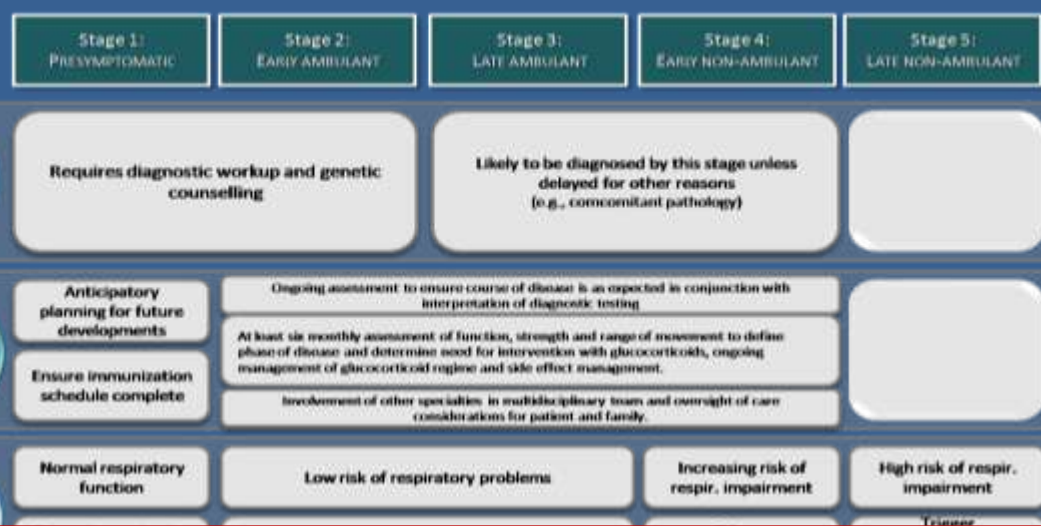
Stage 1:
PRESYMPTOMATIC

Stage 2:
EARLY AMBULANT

Stage 3:
LATE AMBULANT

Stage 4:
EARLY NON-AMBULANT

Stage 5:
LATE NON-AMBULANT

Requires diagnostic workup and genetic counselling

Likely to be diagnosed by this stage unless delayed for other reasons
(e.g., comcomitant pathology)

Anticipatory planning for future developments

Ongoing assessment to ensure course of disease is as expected in conjunction with interpretation of diagnostic testing

At least six monthly assessment of function, strength and range of movement to define phase of disease and determine need for intervention with glucocorticoids, ongoing management of glucocorticoid regime and side effect management.

Ensure immunization schedule complete

Involvement of other specialties in multidisciplinary team and oversight of care considerations for patient and family.

Normal respiratory function

Low risk of respiratory problems

Increasing risk of respir. impairment

High risk of respir. impairment

Trigger